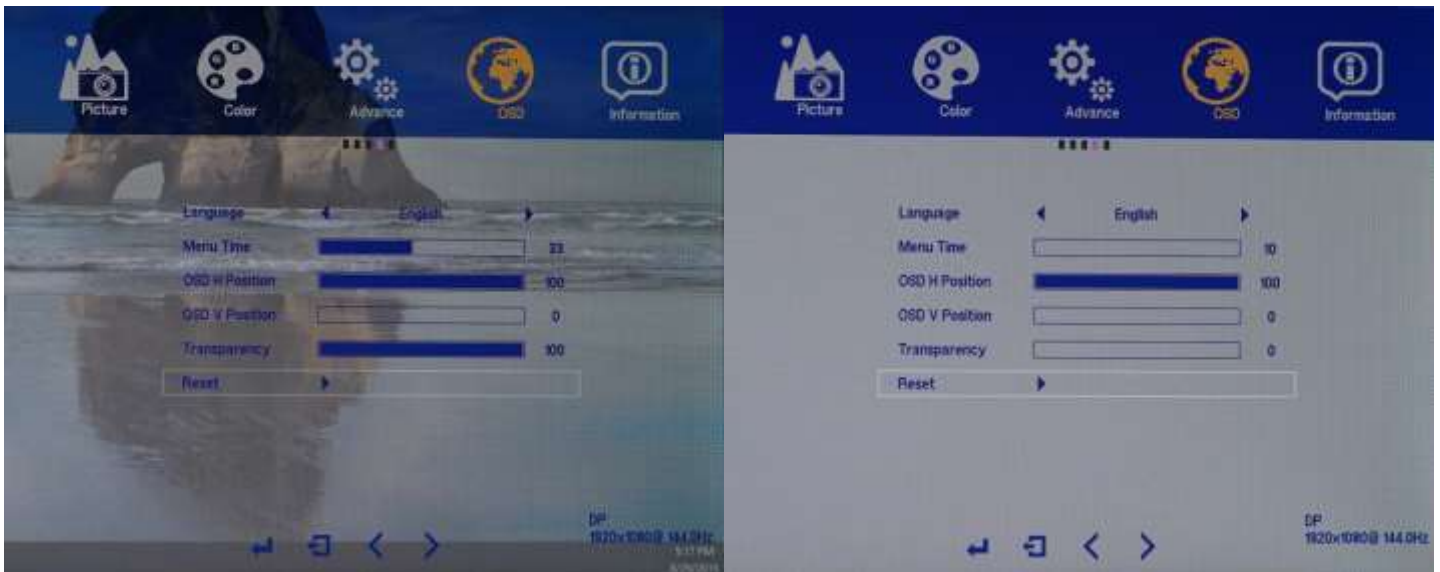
Picture Color Advance OSD Information

Language English
Menu Time 33
OSD H Position 100
OSD V Position 0
Transparency 100
Reset

DP
1920x1080@ 144.0Hz
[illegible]

Picture Color Advance OSD Information

Language English
Menu Time 10
OSD H Position 100
OSD V Position 0
Transparency 0
Reset

DP
1920x1080@ 144.0Hz